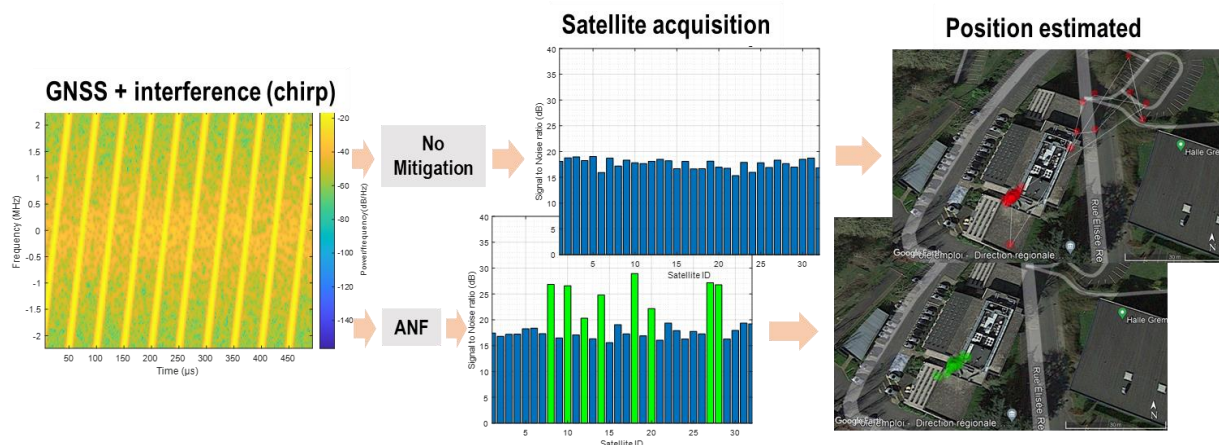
GNSS + interference (chirp)

Frequency (MHz)

2
1.5
1
0.5
0
-0.5
-1
-1.5
-2

50 100 150 200 250 300 350 400 450

Time (μs)

-20
-40
-60
-80
-100
-120
-140

Power/frequency (dB/Hz)

No Mitigation

ANF

Satellite acquisition

Signal to Noise ratio (dB)

40
35
30
25
20
15
10
5
0

5 10 15 20 25 30

Satellite ID

Signal to Noise ratio (dB)

40
35
30
25
20
15
10
5
0

5 10 15 20 25 30

Satellite ID

Position estimated

Halle Grem

Rue Elisée Re

Google Earth

Emploi - Direction regionale

Halle Grem

Rue Elisée Re

Google Earth

Emploi - Direction regionale

N

N